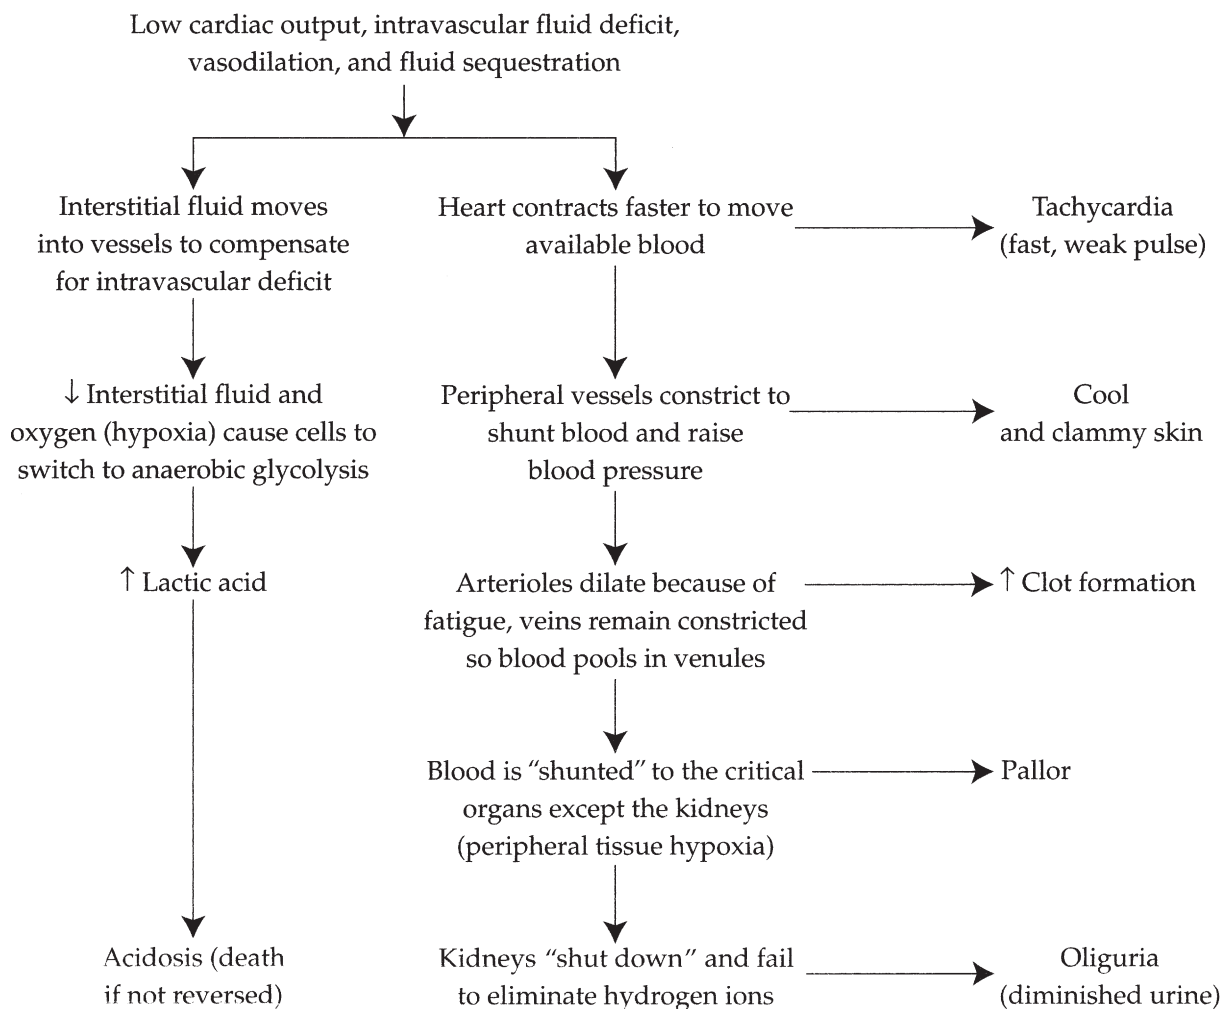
Low cardiac output, intravascular fluid deficit, vasodilation, and fluid sequestration

Interstitial fluid moves into vessels to compensate for intravascular deficit

↓ Interstitial fluid and oxygen (hypoxia) cause cells to switch to anaerobic glycolysis

↑ Lactic acid

Acidosis (death if not reversed)

Heart contracts faster to move available blood

Tachycardia (fast, weak pulse)

Peripheral vessels constrict to shunt blood and raise blood pressure

Cool and clammy skin

Arterioles dilate because of fatigue, veins remain constricted so blood pools in venules

↑ Clot formation

Blood is "shunted" to the critical organs except the kidneys (peripheral tissue hypoxia)

Pallor

Kidneys "shut down" and fail to eliminate hydrogen ions

Oliguria (diminished urine)